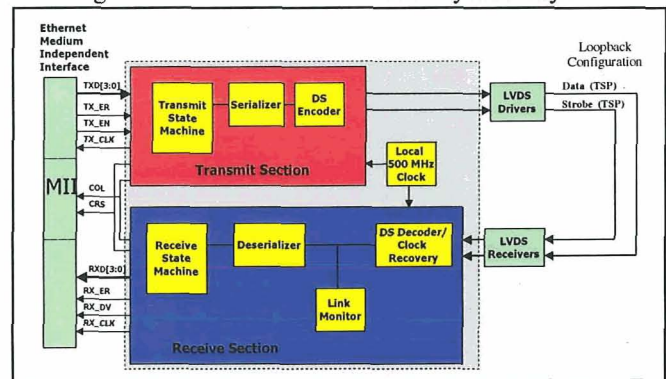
Ethernet Medium Independent Interface

Loopback Configuration

TXD[3:0]
TX_ER
TX_EN
TX_CLK

MII

COL
CRS

RXD[3:0]
RX_ER
RX_DV
RX_CLK

Transmit State Machine

Serializer

DS Encoder

Transmit Section

Local 500 MHz Clock

LVDS Drivers

Data (TSP)
Strobe (TSP)

Receive State Machine

Deserializer

DS Decoder/ Clock Recovery

LVDS Receivers

Link Monitor

Receive Section